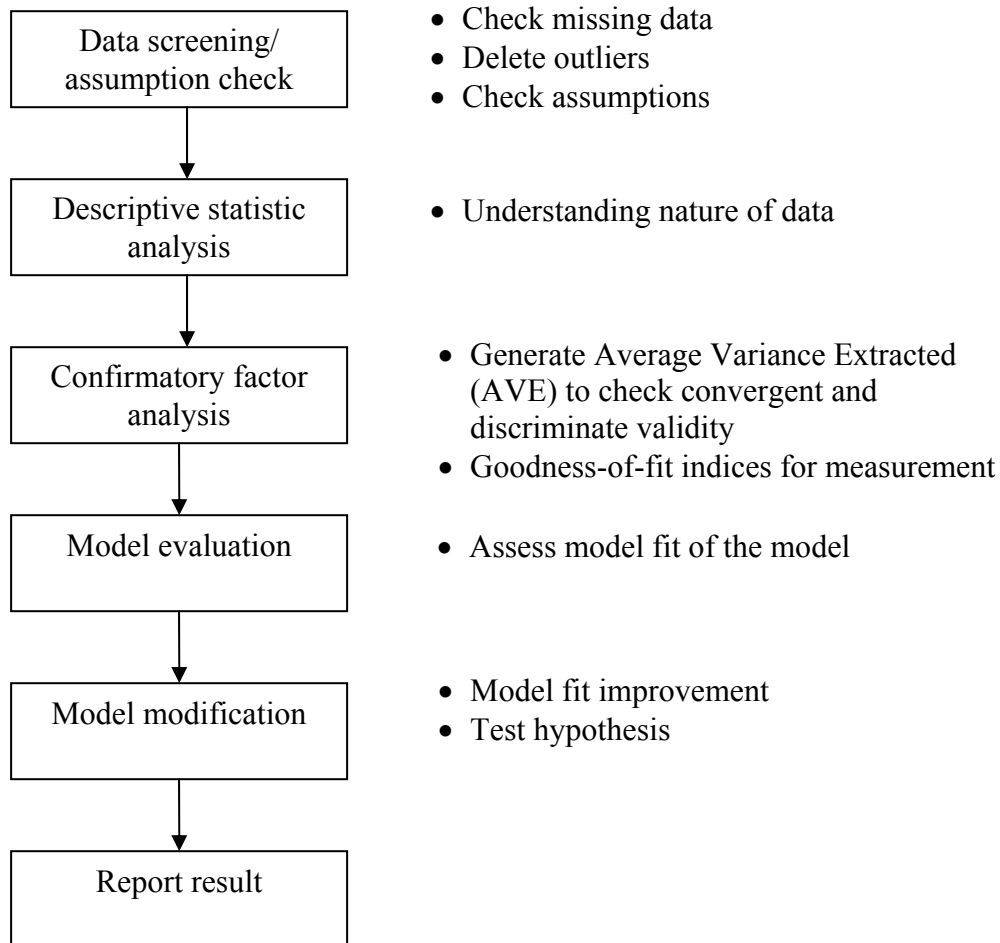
Data screening/ assumption check

- Check missing data
- Delete outliers
- Check assumptions

Descriptive statistic analysis

- Understanding nature of data

Confirmatory factor analysis

- Generate Average Variance Extracted (AVE) to check convergent and discriminate validity
- Goodness-of-fit indices for measurement

Model evaluation

- Assess model fit of the model

Model modification

- Model fit improvement
- Test hypothesis

Report result